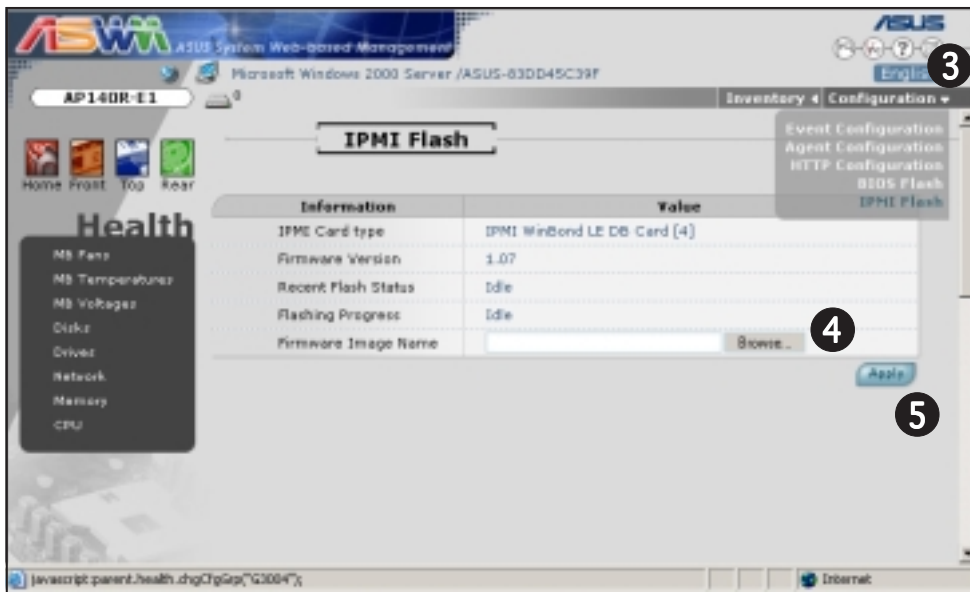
ASWM ASUS System Web-based Management

ASUS

Microsoft Windows 2000 Server /ASUS-83DD45C39F

English

3

AP140R-E1

Inventory Configuration

Event Configuration
Agent Configuration
HTTP Configuration
BIOS Flash
IPMI Flash

IPMI Flash

Home Front Top Rear

Health

MB Fans
MB Temperatures
MB Voltages
Disks
Drives
Network
Memory
CPU

| Information | Value |
|---|---|
| IPMI Card type | IPMI WinBond LE DB Card (4) |
| Firmware Version | 1.07 |
| Recent Flash Status | Idle |
| Flashing Progress | Idle |
| Firmware Image Name | Browse... |

4

Apply

5

javascript:parent.health.chgCfgGrp("G3004");

Internet